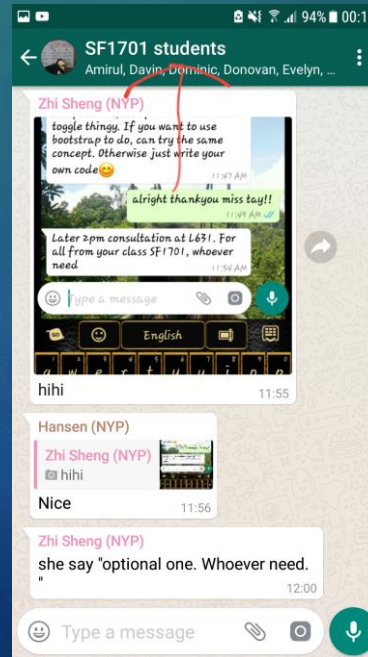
94% 00:1

SF1701 students
Amirul, Davin, Dominic, Donovan, Evelyn, ...

Zhi Sheng (NYP)

toggle thingy. If you want to use bootstrap to do, can try the same concept. Otherwise just write your own code
11:47 AM

alright thankyou miss tay!!
11:49 AM

Later 2pm consultation at L631. For all from your class SF1701, whoever need
11:54 AM

Type a message

English

hihi
11:55

Hansen (NYP)

Zhi Sheng (NYP)
hihi

Nice
11:56

Zhi Sheng (NYP)
she say "optional one. Whoever need. "
12:00

Type a message